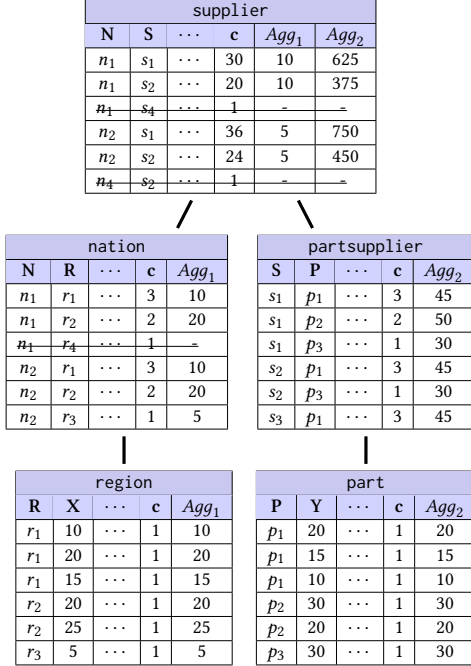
supplier

| N | S | $\cdots$ | c | $Agg_1$ | $Agg_2$ |
|---|---|---|---|---|---|
| $n_1$ | $s_1$ | $\cdots$ | 30 | 10 | 625 |
| $n_1$ | $s_2$ | $\cdots$ | 20 | 10 | 375 |
| $n_1$ | $s_4$ | $\cdots$ | 1 | - | - |
| $n_2$ | $s_1$ | $\cdots$ | 36 | 5 | 750 |
| $n_2$ | $s_2$ | $\cdots$ | 24 | 5 | 450 |
| $n_4$ | $s_2$ | $\cdots$ | 1 | - | - |

nation

| N | R | $\cdots$ | c | $Agg_1$ |
|---|---|---|---|---|
| $n_1$ | $r_1$ | $\cdots$ | 3 | 10 |
| $n_1$ | $r_2$ | $\cdots$ | 2 | 20 |
| $n_1$ | $r_4$ | $\cdots$ | 1 | - |
| $n_2$ | $r_1$ | $\cdots$ | 3 | 10 |
| $n_2$ | $r_2$ | $\cdots$ | 2 | 20 |
| $n_2$ | $r_3$ | $\cdots$ | 1 | 5 |

partsupplier

| S | P | $\cdots$ | c | $Agg_2$ |
|---|---|---|---|---|
| $s_1$ | $p_1$ | $\cdots$ | 3 | 45 |
| $s_1$ | $p_2$ | $\cdots$ | 2 | 50 |
| $s_1$ | $p_3$ | $\cdots$ | 1 | 30 |
| $s_2$ | $p_1$ | $\cdots$ | 3 | 45 |
| $s_2$ | $p_3$ | $\cdots$ | 1 | 30 |
| $s_3$ | $p_1$ | $\cdots$ | 3 | 45 |

region

| R | X | $\cdots$ | c | $Agg_1$ |
|---|---|---|---|---|
| $r_1$ | 10 | $\cdots$ | 1 | 10 |
| $r_1$ | 20 | $\cdots$ | 1 | 20 |
| $r_1$ | 15 | $\cdots$ | 1 | 15 |
| $r_2$ | 20 | $\cdots$ | 1 | 20 |
| $r_2$ | 25 | $\cdots$ | 1 | 25 |
| $r_3$ | 5 | $\cdots$ | 1 | 5 |

part

| P | Y | $\cdots$ | c | $Agg_2$ |
|---|---|---|---|---|
| $p_1$ | 20 | $\cdots$ | 1 | 20 |
| $p_1$ | 15 | $\cdots$ | 1 | 15 |
| $p_1$ | 10 | $\cdots$ | 1 | 10 |
| $p_2$ | 30 | $\cdots$ | 1 | 30 |
| $p_2$ | 20 | $\cdots$ | 1 | 20 |
| $p_3$ | 30 | $\cdots$ | 1 | 30 |